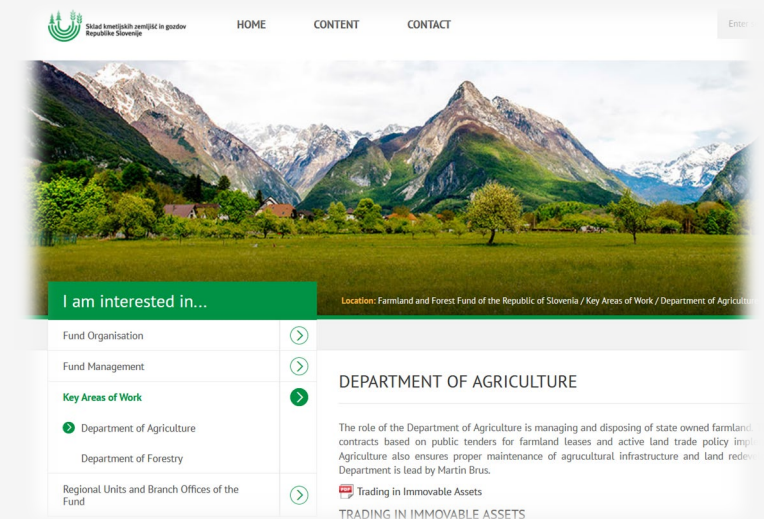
Sklad kmetijskih zemljišč in gozdov Republike Slovenije

HOME CONTENT CONTACT

Ema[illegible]

I am interested in...

Location: Farmland and Forest Fund of the Republic of Slovenia / Key Areas of Work / Department of Agricultu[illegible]

Fund Organisation

Fund Management

Key Areas of Work

Department of Agriculture

Department of Forestry

Regional Units and Branch Offices of the Fund

DEPARTMENT OF AGRICULTURE

The role of the Department of Agriculture is managing and disposing of state owned farmland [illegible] contracts based on public tenders for farmland leases and active land trade policy impl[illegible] Agriculture also ensures proper maintenance of agricultural infrastructure and land rede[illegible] Department is lead by Martin Brus.

Trading in Immovable Assets

TRADING IN IMMOVABLE ASSETS